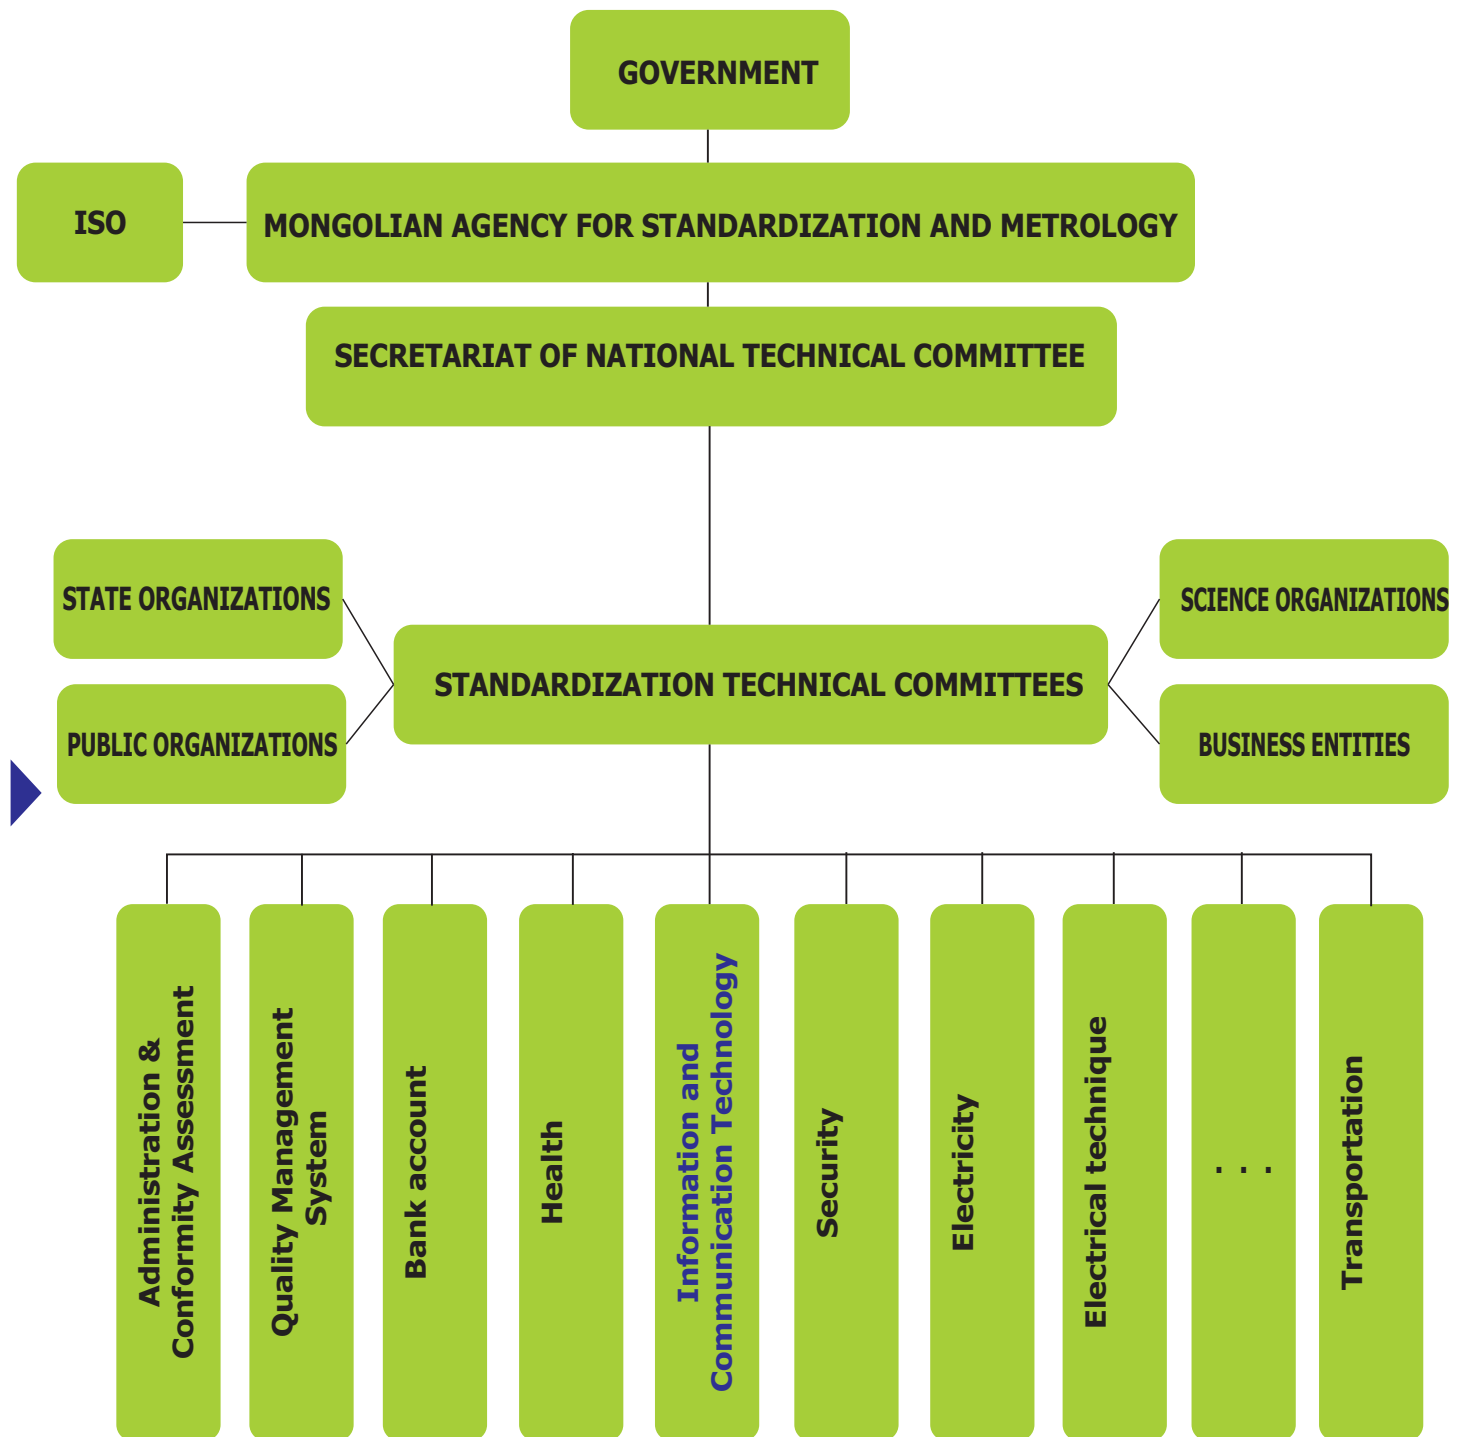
GOVERNMENT

ISO

MONGOLIAN AGENCY FOR STANDARDIZATION AND METROLOGY

SECRETARIAT OF NATIONAL TECHNICAL COMMITTEE

STATE ORGANIZATIONS

PUBLIC ORGANIZATIONS

STANDARDIZATION TECHNICAL COMMITTEES

SCIENCE ORGANIZATIONS

BUSINESS ENTITIES

Administration & Conformity Assessment

Quality Management System

Bank account

Health

Information and Communication Technology

Security

Electricity

Electrical technique

. . .

Transportation